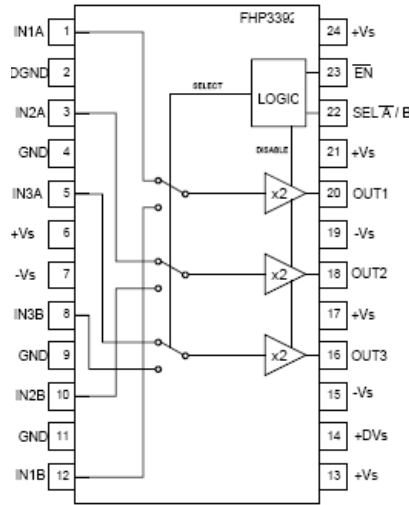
FHP339?

IN1A 1
DGND 2
IN2A 3
GND 4
IN3A 5
+Vs 6
-Vs 7
IN3B 8
GND 9
IN2B 10
GND 11
IN1B 12

24 +Vs
23 $\overline{EN}$
22 SEL $\overline{A}$ / B
21 +Vs
20 OUT1
19 -Vs
18 OUT2
17 +Vs
16 OUT3
15 -Vs
14 +DVs
13 +Vs

SELECT
LOGIC
DISABLE
x2
x2
x2